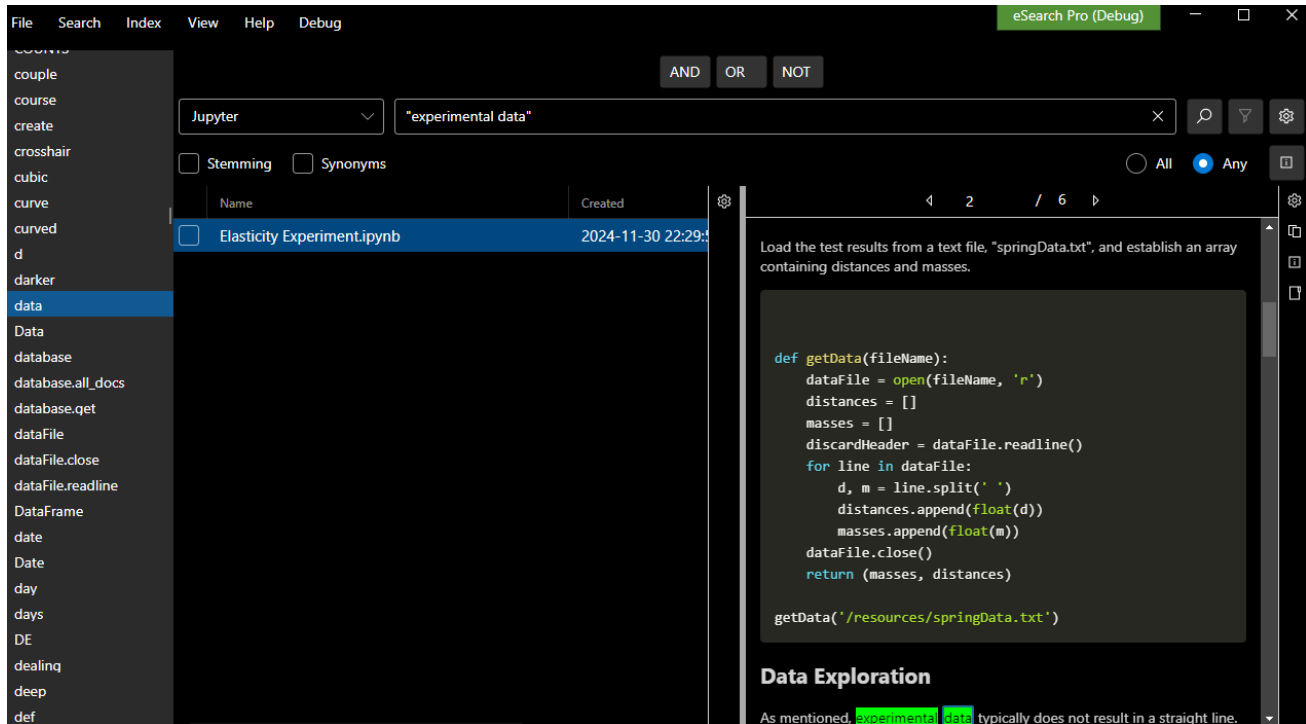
File Search Index View Help Debug

eSearch Pro (Debug)

couple
course
create
crosshair
cubic
curve
curved
d
darker
data
Data
database
database.all_docs
database.get
dataFile
dataFile.close
dataFile.readline
DataFrame
date
Date
day
days
DE
dealing
deep
def

AND OR NOT

Jupyter

"experimental data"

Stemming Synonyms

All Any

| Name | Created |
|---|---|
| Elasticity Experiment.ipynb | 2024-11-30 22:29:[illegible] |

2 / 6

Load the test results from a text file, "springData.txt", and establish an array containing distances and masses.

```
def getData(fileName):
    dataFile = open(fileName, 'r')
    distances = []
    masses = []
    discardHeader = dataFile.readline()
    for line in dataFile:
        d, m = line.split(' ')
        distances.append(float(d))
        masses.append(float(m))
    dataFile.close()
    return (masses, distances)

getData('/resources/springData.txt')
```

Data Exploration

As mentioned, experimental data typically does not result in a straight line.